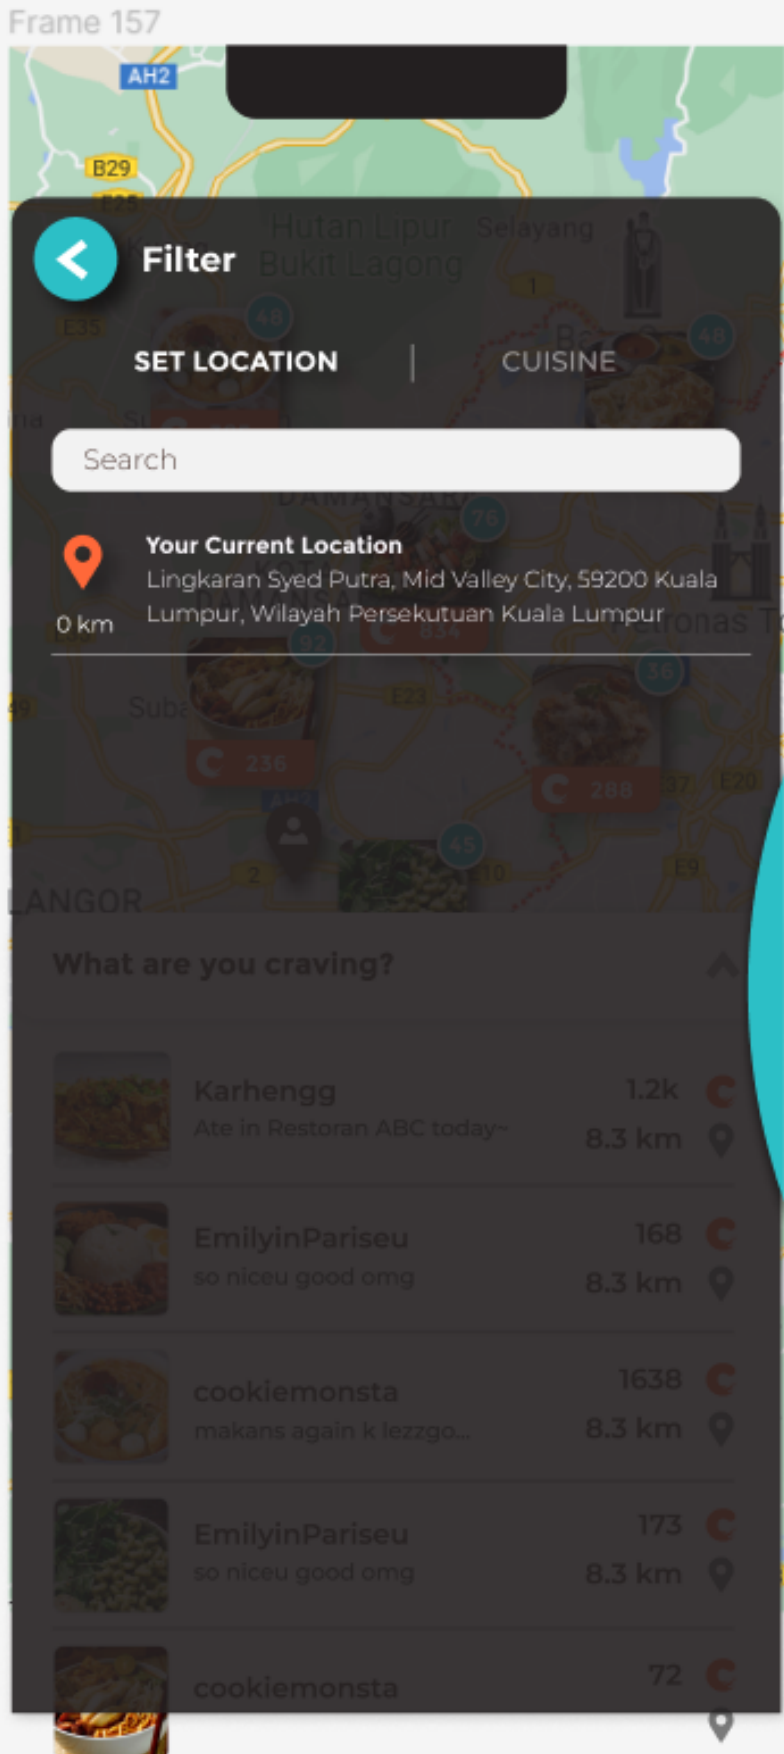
Frame 157

AH2

B29

Hutan Lipur Selayang Bukit Lagong

Filter

SET LOCATION | CUISINE

Search

Your Current Location
Lingkaran Syed Putra, Mid Valley City, 59200 Kuala Lumpur, Wilayah Persekutuan Kuala Lumpur

0 km

236

288

45

LANGOR

What are you craving?

Karhengg
Ate in Restoran ABC today~
1.2k
8.3 km

EmilyinPariseu
so niceu good omg
168
8.3 km

cookiemonsta
makans again k lezzgo...
1638
8.3 km

EmilyinPariseu
so niceu good omg
173
8.3 km

cookiemonsta
72